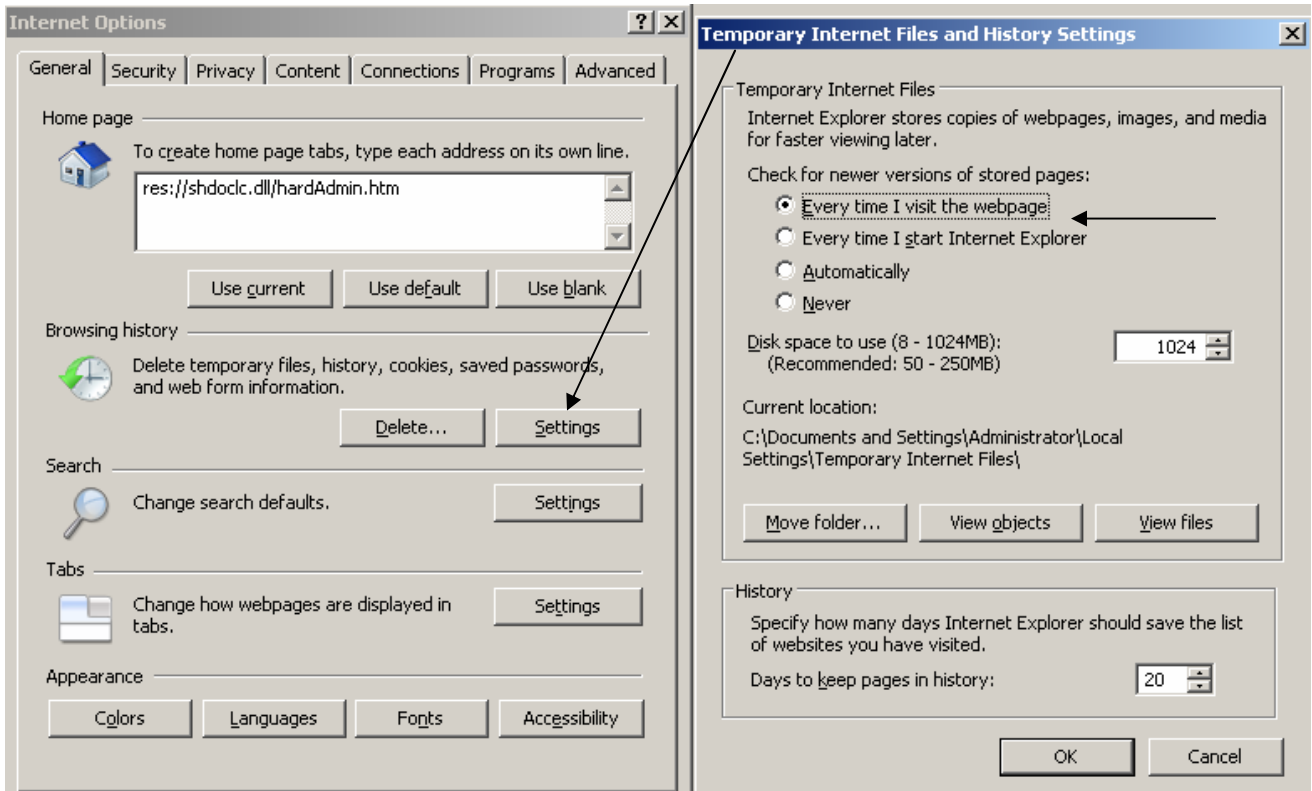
Internet Options

?

General | Security | Privacy | Content | Connections | Programs | Advanced

Home page

To create home page tabs, type each address on its own line.

res://shdoclc.dll/hardAdmin.htm

Use current | Use default | Use blank

Browsing history

Delete temporary files, history, cookies, saved passwords, and web form information.

Delete... | Settings

Search

Change search defaults.

Settings

Tabs

Change how webpages are displayed in tabs.

Settings

Appearance

Colors | Languages | Fonts | Accessibility

Temporary Internet Files and History Settings

Temporary Internet Files

Internet Explorer stores copies of webpages, images, and media for faster viewing later.

Check for newer versions of stored pages:

Every time I visit the webpage

Every time I start Internet Explorer

Automatically

Never

Disk space to use (8 - 1024MB):
(Recommended: 50 - 250MB)

1024

Current location:

C:\Documents and Settings\Administrator\Local Settings\Temporary Internet Files\

Move folder... | View objects | View files

History

Specify how many days Internet Explorer should save the list of websites you have visited.

Days to keep pages in history:

20

OK | Cancel